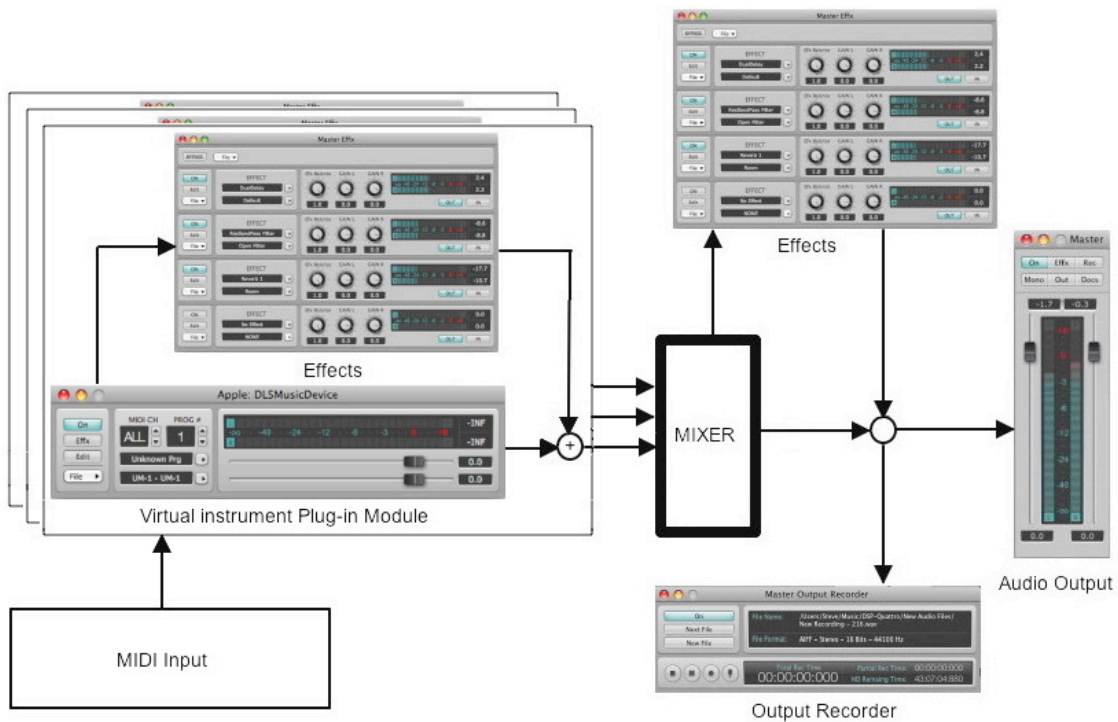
Master Effx

Master Effx

Master Effx

BYPASS File

On Edit File

EFFECT DualDelay Default

Dry Balance GAIN L GAIN R

2.4 2.2

On Edit File

EFFECT HardBandPass Filter Open Filter

-0.6 -0.8

On Edit File

EFFECT Reverb 1 Room

-17.7 -10.7

On Edit File

EFFECT No Effect NONE

0.0 0.0

Effects

Master Effx

BYPASS File

On Edit File

EFFECT DualDelay Default

2.4 2.2

On Edit File

EFFECT HardBandPass Filter Open Filter

-0.6 -0.8

On Edit File

EFFECT Reverb 1 Room

-17.7 -10.7

On Edit File

EFFECT No Effect NONE

0.0 0.0

Effects

Apple: DLSMusicDevice

On Effx Edit File

MIDI CH ALL PROG # 1

Unknown Prg

UM-1 - UM-1

-INF -INF

0.0 0.0

Virtual instrument Plug-in Module

+

MIXER

Master

On Effx Rec

Mono Out Docs

-1.7 -0.3

0.0 0.0

Audio Output

Master Output Recorder

On Next File New File

File Name: /Users/Steve/Music/DSP-Quattro/New Audio Files/New Recording - 216.aea

File Format: AIFF - Stereo - 16 Bits - 44100 Hz

Total Rec Time 00:00:00:000

Partial Rec Time: 00:00:00:000

HD Remaining Time: 43:07:04:880

Output Recorder

MIDI Input